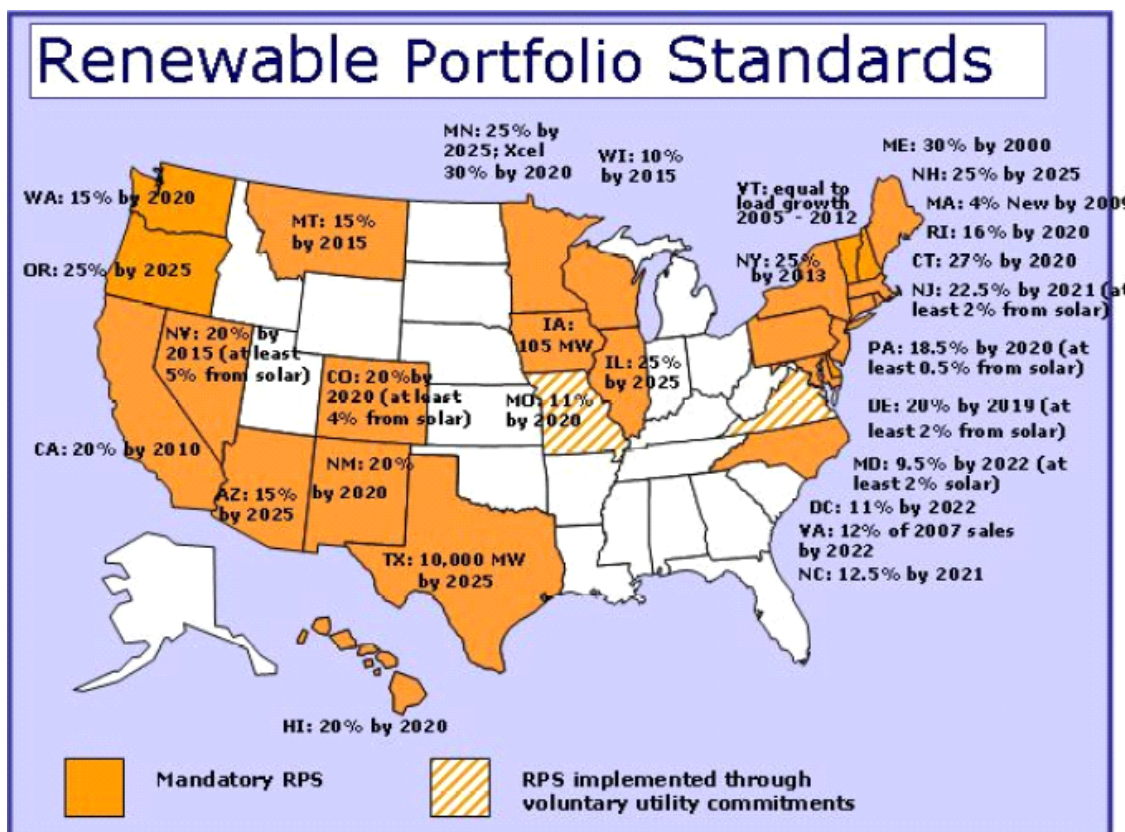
Renewable Portfolio Standards

MN: 25% by 2025; Xcel 30% by 2020

WI: 10% by 2015

ME: 30% by 2000

NH: 25% by 2025

WA: 15% by 2020

MT: 15% by 2015

VT: equal to load growth 2005 - 2012

MA: 4% New by 2009

RI: 16% by 2020

OR: 25% by 2025

NY: 25% by 2013

CT: 27% by 2020

NJ: 22.5% by 2021 (at least 2% from solar)

NV: 20% by 2015 (at least 5% from solar)

IA: 105 MW

IL: 25% by 2025

PA: 18.5% by 2020 (at least 0.5% from solar)

CO: 20% by 2020 (at least 4% from solar)

MO: 11% by 2020

DE: 20% by 2019 (at least 2% from solar)

CA: 20% by 2010

NM: 20% by 2020

MD: 9.5% by 2022 (at least 2% solar)

AZ: 15% by 2025

DC: 11% by 2022

VA: 12% of 2007 sales by 2022

TX: 10,000 MW by 2025

NC: 12.5% by 2021

HI: 20% by 2020

Mandatory RPS

RPS implemented through voluntary utility commitments